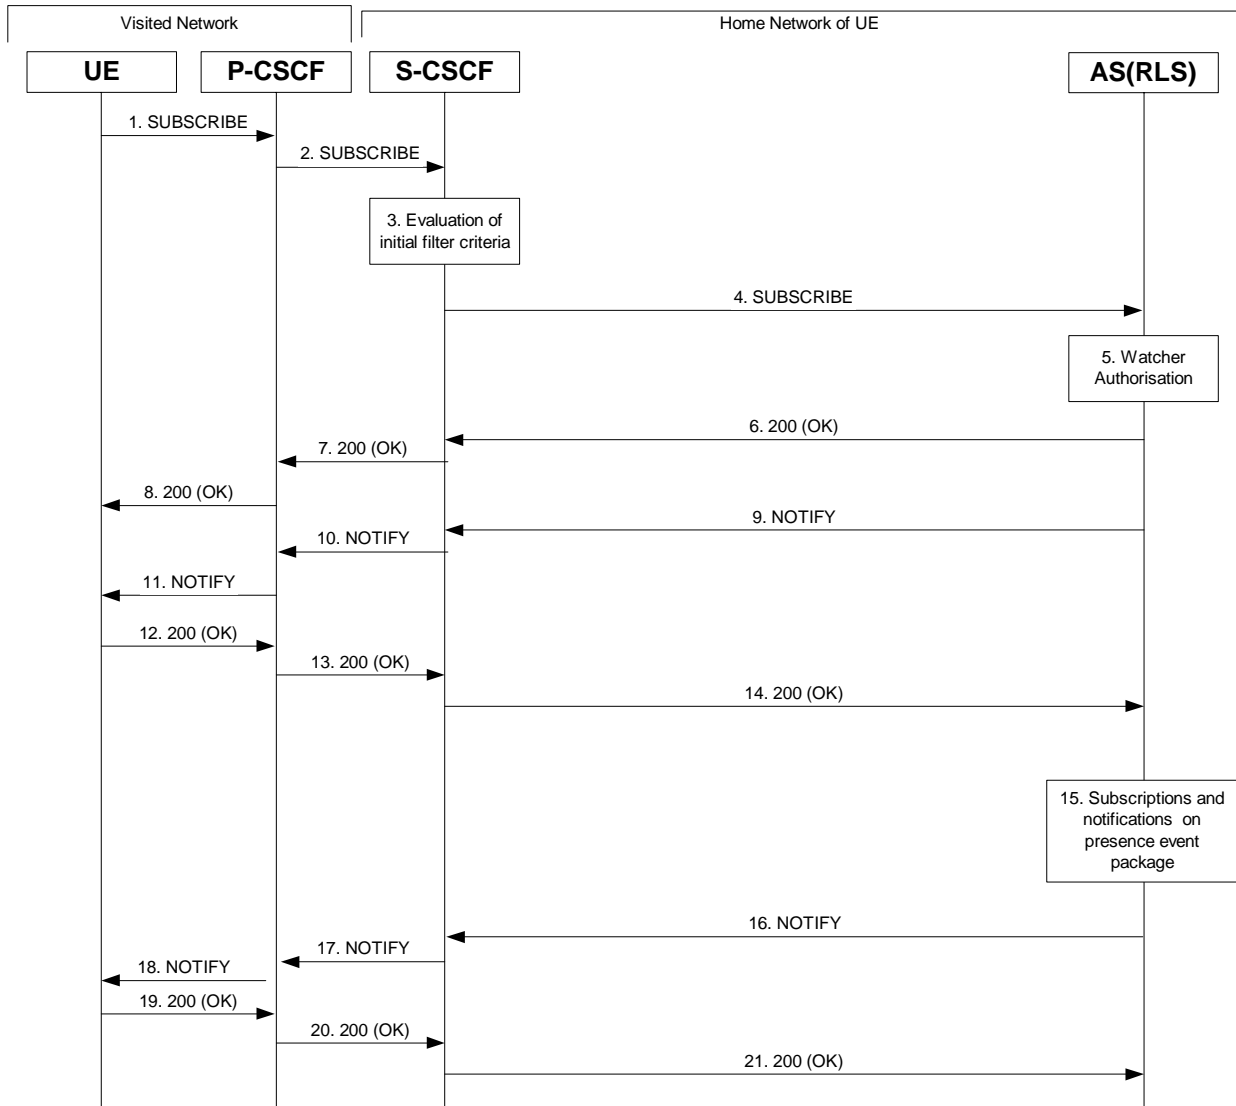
Visited Network

Home Network of UE

UE

P-CSCF

S-CSCF

AS(RLS)

1. SUBSCRIBE

2. SUBSCRIBE

3. Evaluation of initial filter criteria

4. SUBSCRIBE

5. Watcher Authorisation

6. 200 (OK)

7. 200 (OK)

8. 200 (OK)

9. NOTIFY

10. NOTIFY

11. NOTIFY

12. 200 (OK)

13. 200 (OK)

14. 200 (OK)

15. Subscriptions and notifications on presence event package

16. NOTIFY

17. NOTIFY

18. NOTIFY

19. 200 (OK)

20. 200 (OK)

21. 200 (OK)